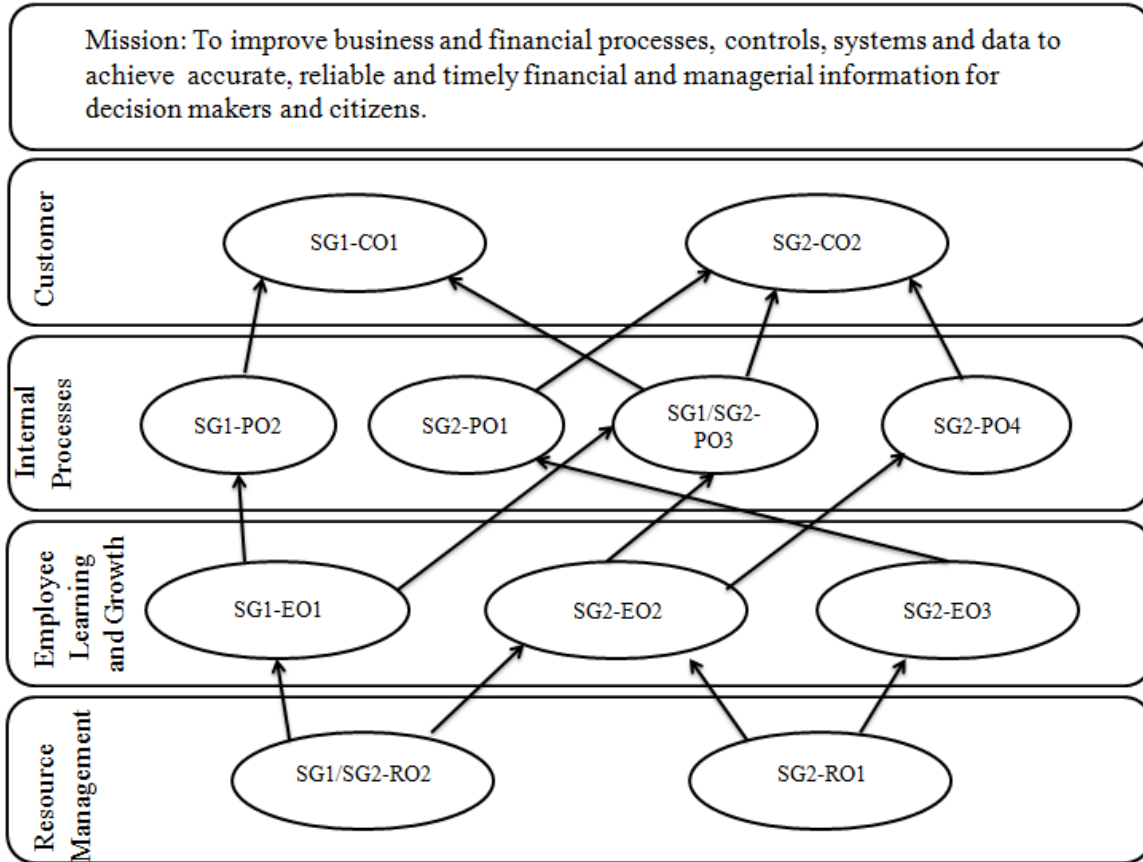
Mission: To improve business and financial processes, controls, systems and data to achieve accurate, reliable and timely financial and managerial information for decision makers and citizens.

Customer

SG1-CO1

SG2-CO2

Internal Processes

SG1-PO2

SG2-PO1

SG1/SG2-PO3

SG2-PO4

Employee Learning and Growth

SG1-EO1

SG2-EO2

SG2-EO3

Resource Management

SG1/SG2-RO2

SG2-RO1